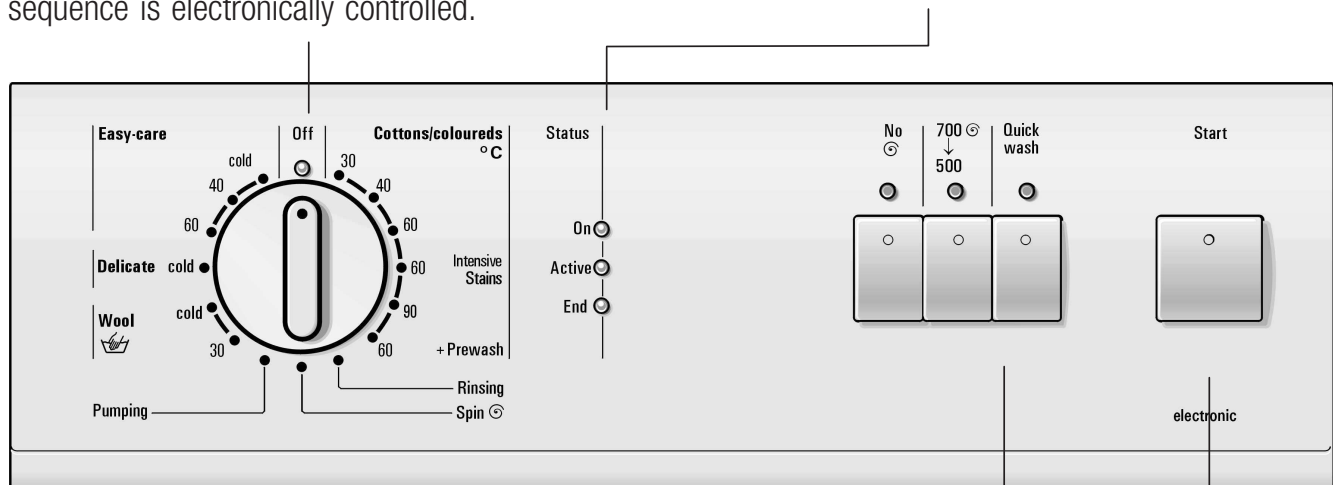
sequence is electronically controlled.

Easy-care

cold

40

60

Delicate cold

Wool

cold

30

Pumping

Off

Cottons/coloureds °C

30

40

60

60

90

60

Intensive Stains

+ Prewash

Rinsing

Spin

Status

On

Active

End

No

700 ↓ 500

Quick wash

Start

electronic